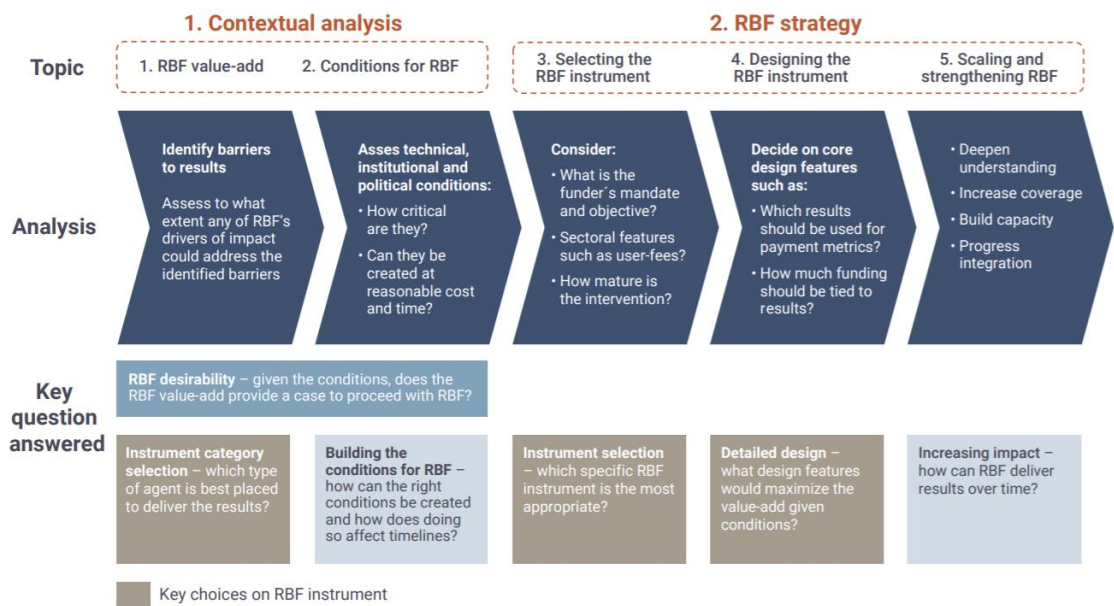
1. Contextual analysis

2. RBF strategy

Topic

1. RBF value-add

2. Conditions for RBF

3. Selecting the RBF instrument

4. Designing the RBF instrument

5. Scaling and strengthening RBF

Analysis

Identify barriers to results

Assess to what extent any of RBF's drivers of impact could address the identified barriers

Asses technical, institutional and political conditions:

• How critical are they?

• Can they be created at reasonable cost and time?

Consider:

• What is the funder´s mandate and objective?

• Sectoral features such as user-fees?

• How mature is the intervention?

Decide on core design features such as:

• Which results should be used for payment metrics?

• How much funding should be tied to results?

• Deepen understanding

• Increase coverage

• Build capacity

• Progress integration

Key question answered

RBF desirability – given the conditions, does the RBF value-add provide a case to proceed with RBF?

Instrument category selection – which type of agent is best placed to deliver the results?

Building the conditions for RBF – how can the right conditions be created and how does doing so affect timelines?

Instrument selection – which specific RBF instrument is the most appropriate?

Detailed design – what design features would maximize the value-add given conditions?

Increasing impact – how can RBF deliver results over time?

Key choices on RBF instrument